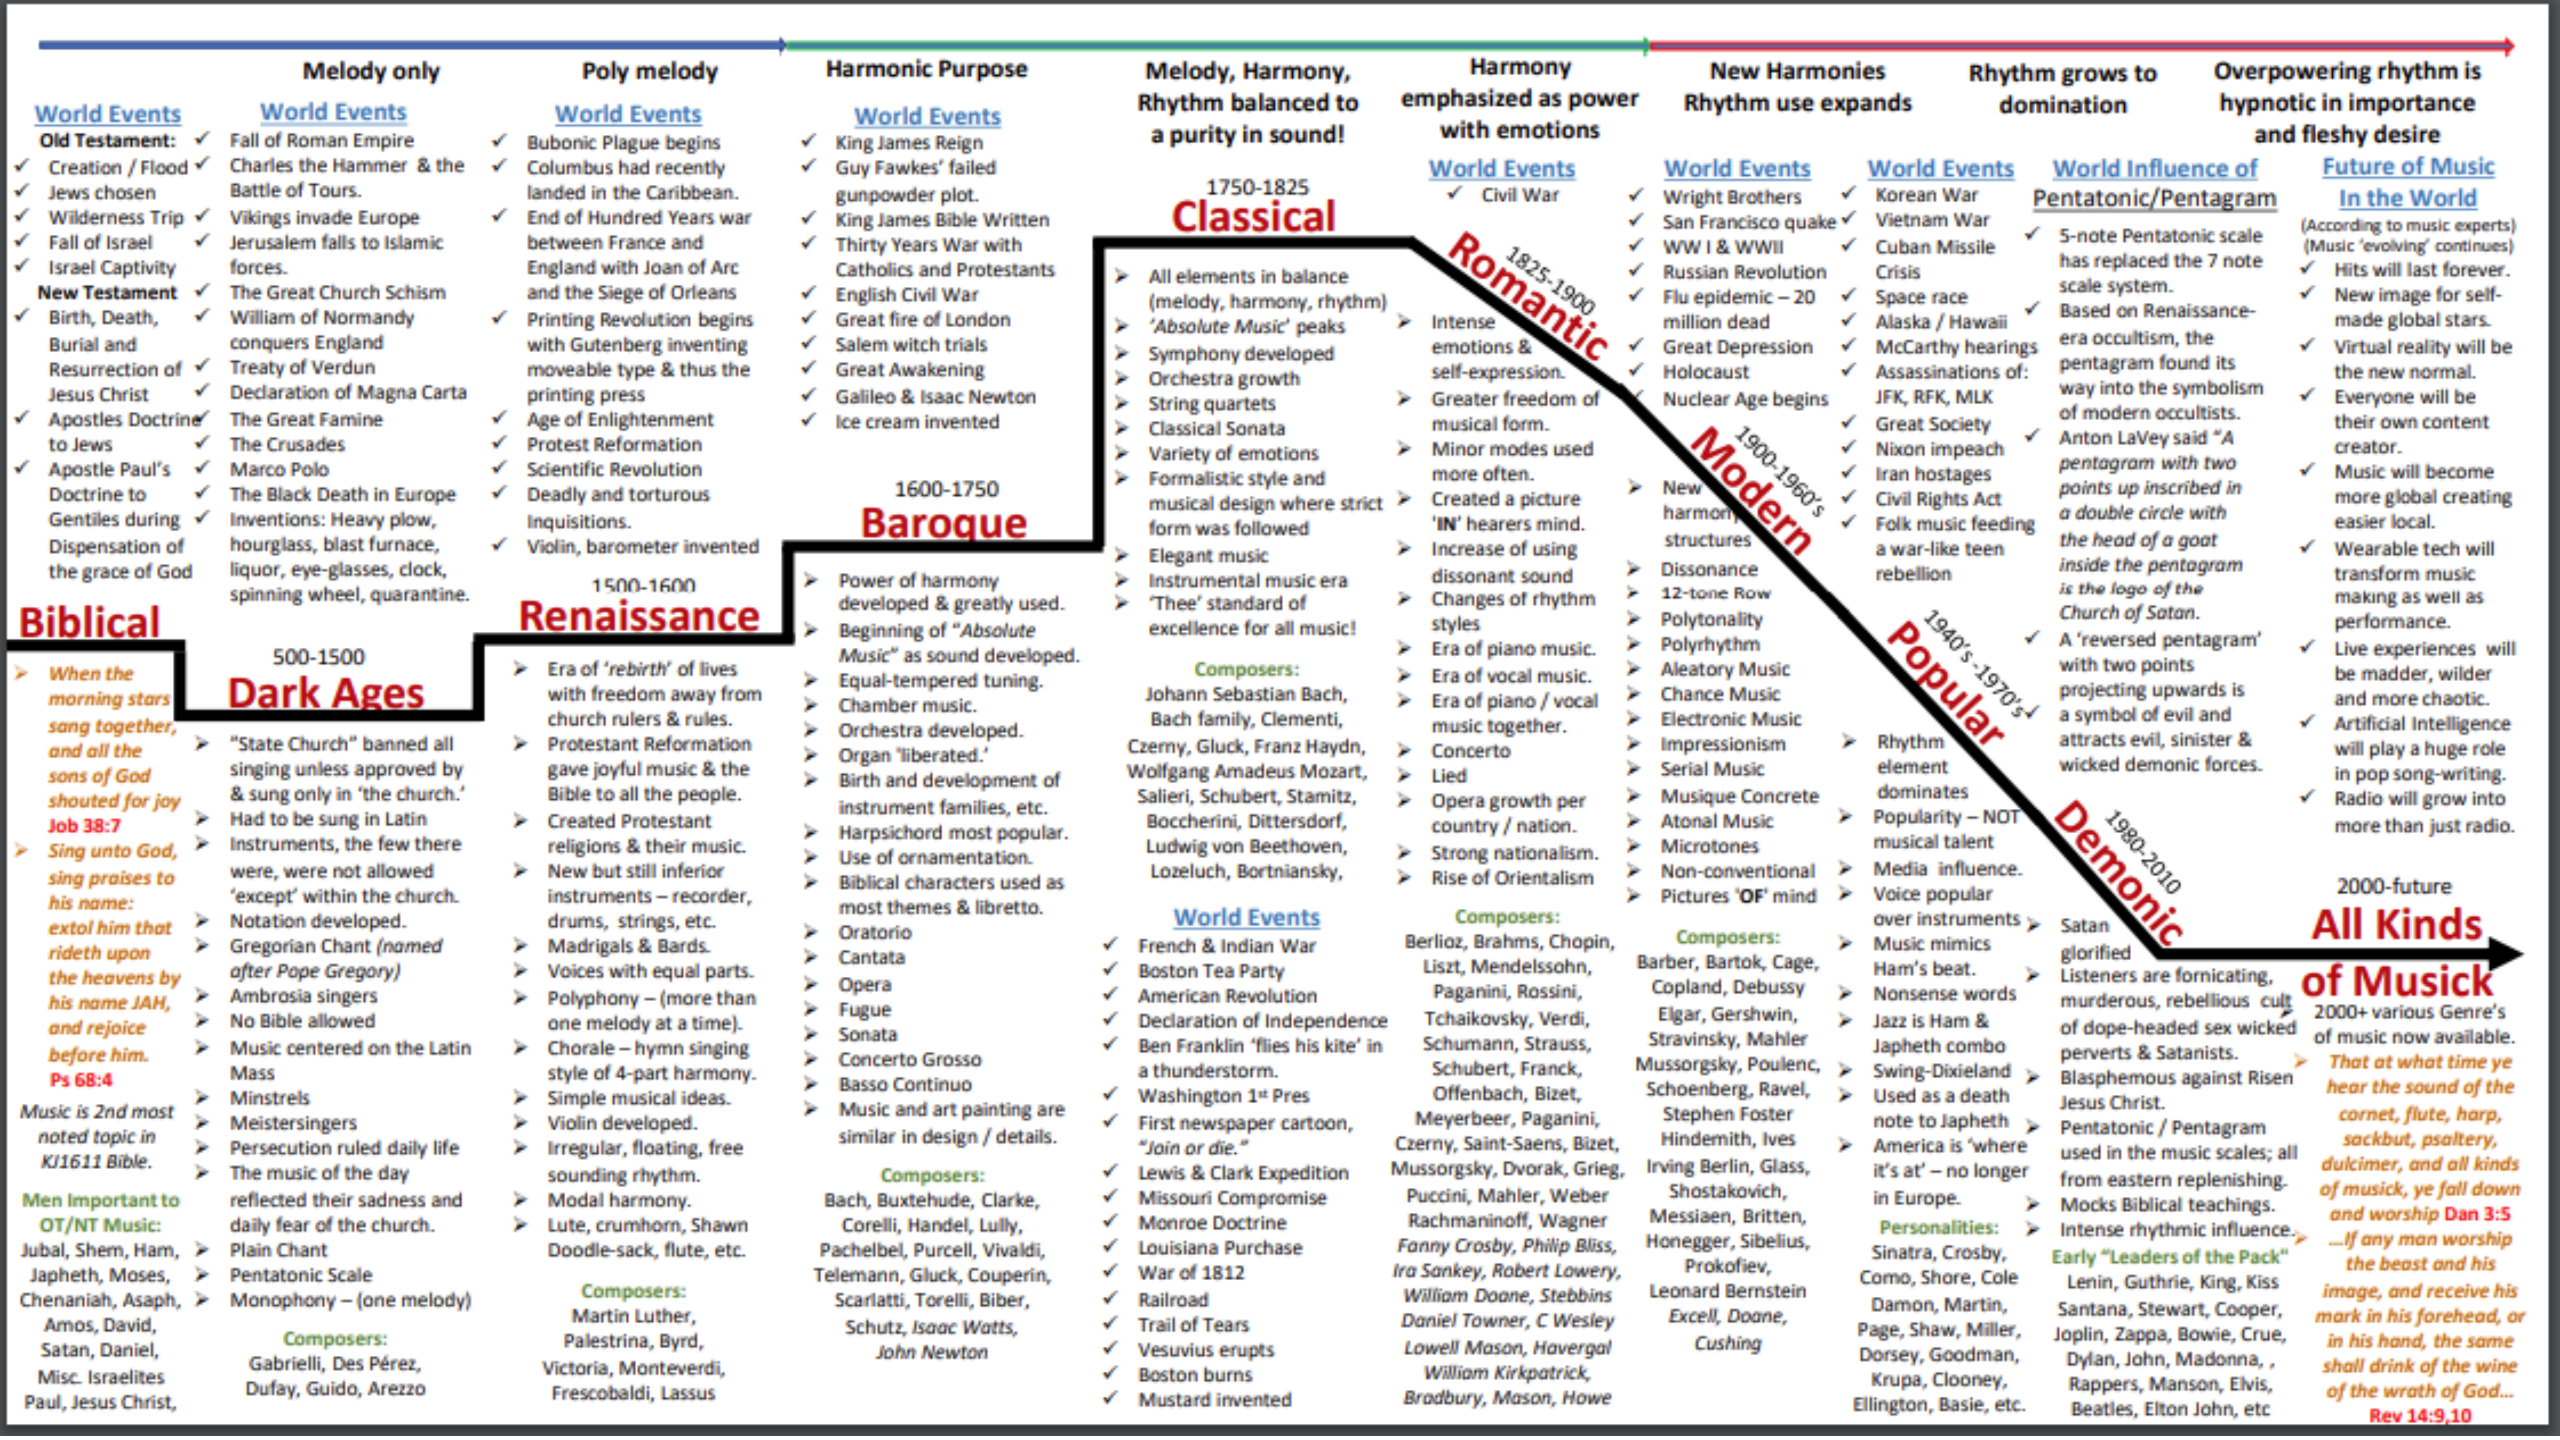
Melody only | Poly melody | Harmonic Purpose | Melody, Harmony, Rhythm balanced to a purity in sound! | Harmony emphasized as power with emotions | New Harmonies Rhythm use expands | Rhythm grows to domination | Overpowering rhythm is hypnotic in importance and fleshy desire

World Events
Old Testament:
✓ Creation / Flood
✓ Jews chosen
✓ Wilderness Trip
✓ Fall of Israel
✓ Israel Captivity
New Testament
✓ Birth, Death, Burial and Resurrection of Jesus Christ
✓ Apostles Doctrine to Jews
✓ Apostle Paul's Doctrine to Gentiles during Dispensation of the grace of God

Biblical

➢ When the morning stars sang together, and all the sons of God shouted for joy Job 38:7
➢ Sing unto God, sing praises to his name: extol him that rideth upon the heavens by his name JAH, and rejoice before him. Ps 68:4

Music is 2nd most noted topic in KJ1611 Bible.

Men Important to OT/NT Music:
Jubal, Shem, Ham, Japheth, Moses, Chenaniah, Asaph, Amos, David, Satan, Daniel, Misc. Israelites Paul, Jesus Christ,

World Events
✓ Fall of Roman Empire
✓ Charles the Hammer & the Battle of Tours.
✓ Vikings invade Europe
✓ Jerusalem falls to Islamic forces.
✓ The Great Church Schism
✓ William of Normandy conquers England
✓ Treaty of Verdun
✓ Declaration of Magna Carta
✓ The Great Famine
✓ The Crusades
✓ Marco Polo
✓ The Black Death in Europe
✓ Inventions: Heavy plow, hourglass, blast furnace, liquor, eye-glasses, clock, spinning wheel, quarantine.

500-1500
Dark Ages

➢ "State Church" banned all singing unless approved by & sung only in 'the church.'
➢ Had to be sung in Latin
➢ Instruments, the few there were, were not allowed 'except' within the church.
➢ Notation developed.
➢ Gregorian Chant (named after Pope Gregory)
➢ Ambrosia singers
➢ No Bible allowed
➢ Music centered on the Latin Mass
➢ Minstrels
➢ Meistersingers
➢ Persecution ruled daily life
➢ The music of the day reflected their sadness and daily fear of the church.
➢ Plain Chant
➢ Pentatonic Scale
➢ Monophony – (one melody)

Composers:
Gabrielli, Des Pérez, Dufay, Guido, Arezzo

World Events
✓ Bubonic Plague begins
✓ Columbus had recently landed in the Caribbean.
✓ End of Hundred Years war between France and England with Joan of Arc and the Siege of Orleans
✓ Printing Revolution begins with Gutenberg inventing moveable type & thus the printing press
✓ Age of Enlightenment
✓ Protest Reformation
✓ Scientific Revolution
✓ Deadly and torturous Inquisitions.
✓ Violin, barometer invented

1500-1600
Renaissance

➢ Era of 'rebirth' of lives with freedom away from church rulers & rules.
➢ Protestant Reformation gave joyful music & the Bible to all the people.
➢ Created Protestant religions & their music.
➢ New but still inferior instruments – recorder, drums, strings, etc.
➢ Madrigals & Bards.
➢ Voices with equal parts.
➢ Polyphony – (more than one melody at a time).
➢ Chorale – hymn singing style of 4-part harmony.
➢ Simple musical ideas.
➢ Violin developed.
➢ Irregular, floating, free sounding rhythm.
➢ Modal harmony.
➢ Lute, crumhorn, Shawn Doodle-sack, flute, etc.

Composers:
Martin Luther, Palestrina, Byrd, Victoria, Monteverdi, Frescobaldi, Lassus

World Events
✓ King James Reign
✓ Guy Fawkes' failed gunpowder plot.
✓ King James Bible Written
✓ Thirty Years War with Catholics and Protestants
✓ English Civil War
✓ Great fire of London
✓ Salem witch trials
✓ Great Awakening
✓ Galileo & Isaac Newton
✓ Ice cream invented

1600-1750
Baroque

➢ Power of harmony developed & greatly used.
➢ Beginning of "Absolute Music" as sound developed.
➢ Equal-tempered tuning.
➢ Chamber music.
➢ Orchestra developed.
➢ Organ 'liberated.'
➢ Birth and development of instrument families, etc.
➢ Harpsichord most popular.
➢ Use of ornamentation.
➢ Biblical characters used as most themes & libretto.
➢ Oratorio
➢ Cantata
➢ Opera
➢ Fugue
➢ Sonata
➢ Concerto Grosso
➢ Basso Continuo
➢ Music and art painting are similar in design / details.

Composers:
Bach, Buxtehude, Clarke, Corelli, Handel, Lully, Pachelbel, Purcell, Vivaldi, Telemann, Gluck, Couperin, Scarlatti, Torelli, Biber, Schutz, Isaac Watts, John Newton

1750-1825
Classical

➢ All elements in balance (melody, harmony, rhythm)
➢ 'Absolute Music' peaks
➢ Symphony developed
➢ Orchestra growth
➢ String quartets
➢ Classical Sonata
➢ Variety of emotions
➢ Formalistic style and musical design where strict form was followed
➢ Elegant music
➢ Instrumental music era
➢ 'Thee' standard of excellence for all music!

Composers:
Johann Sebastian Bach, Bach family, Clementi, Czerny, Gluck, Franz Haydn, Wolfgang Amadeus Mozart, Salieri, Schubert, Stamitz, Boccherini, Dittersdorf, Ludwig von Beethoven, Lozeluch, Bortniansky,

World Events
✓ French & Indian War
✓ Boston Tea Party
✓ American Revolution
✓ Declaration of Independence
✓ Ben Franklin 'flies his kite' in a thunderstorm.
✓ Washington 1st Pres
✓ First newspaper cartoon, "Join or die."
✓ Lewis & Clark Expedition
✓ Missouri Compromise
✓ Monroe Doctrine
✓ Louisiana Purchase
✓ War of 1812
✓ Railroad
✓ Trail of Tears
✓ Vesuvius erupts
✓ Boston burns
✓ Mustard invented

World Events
✓ Civil War

1825-1900
Romantic

➢ Intense emotions & self-expression.
➢ Greater freedom of musical form.
➢ Minor modes used more often.
➢ Created a picture 'IN' hearers mind.
➢ Increase of using dissonant sound
➢ Changes of rhythm styles
➢ Era of piano music.
➢ Era of vocal music.
➢ Era of piano / vocal music together.
➢ Concerto
➢ Lied
➢ Opera growth per country / nation.
➢ Strong nationalism.
➢ Rise of Orientalism

Composers:
Berlioz, Brahms, Chopin, Liszt, Mendelssohn, Paganini, Rossini, Tchaikovsky, Verdi, Schumann, Strauss, Schubert, Franck, Offenbach, Bizet, Meyerbeer, Paganini, Czerny, Saint-Saens, Bizet, Mussorgsky, Dvorak, Grieg, Puccini, Mahler, Weber Rachmaninoff, Wagner Fanny Crosby, Philip Bliss, Ira Sankey, Robert Lowery, William Doane, Stebbins Daniel Towner, C Wesley Lowell Mason, Havergal William Kirkpatrick, Bradbury, Mason, Howe

World Events
✓ Wright Brothers
✓ San Francisco quake
✓ WW I & WWII
✓ Russian Revolution
✓ Flu epidemic – 20 million dead
✓ Great Depression
✓ Holocaust
✓ Nuclear Age begins

1900-1960's
Modern

➢ New harmonic structures
➢ Dissonance
➢ 12-tone Row
➢ Polytonality
➢ Polyrhythm
➢ Aleatory Music
➢ Chance Music
➢ Electronic Music
➢ Impressionism
➢ Serial Music
➢ Musique Concrete
➢ Atonal Music
➢ Microtones
➢ Non-conventional
➢ Pictures 'OF' mind

Composers:
Barber, Bartok, Cage, Copland, Debussy Elgar, Gershwin, Stravinsky, Mahler Mussorgsky, Poulenc, Schoenberg, Ravel, Stephen Foster Hindemith, Ives Irving Berlin, Glass, Shostakovich, Messiaen, Britten, Honegger, Sibelius, Prokofiev, Leonard Bernstein Excell, Doane, Cushing

World Events
✓ Korean War
✓ Vietnam War
✓ Cuban Missile Crisis
✓ Space race
✓ Alaska / Hawaii
✓ McCarthy hearings
✓ Assassinations of: JFK, RFK, MLK
✓ Great Society
✓ Nixon impeach
✓ Iran hostages
✓ Civil Rights Act
✓ Folk music feeding a war-like teen rebellion

1940's-1970's
Popular

➢ Rhythm element dominates
➢ Popularity – NOT musical talent
➢ Media influence.
➢ Voice popular over instruments
➢ Music mimics Ham's beat.
➢ Nonsense words
➢ Jazz is Ham & Japheth combo
➢ Swing-Dixieland
➢ Used as a death note to Japheth
➢ America is 'where it's at' – no longer in Europe.

Personalities:
Sinatra, Crosby, Como, Shore, Cole Damon, Martin, Page, Shaw, Miller, Dorsey, Goodman, Krupa, Clooney, Ellington, Basie, etc.

World Influence of Pentatonic/Pentagram
✓ 5-note Pentatonic scale has replaced the 7 note scale system.
✓ Based on Renaissance-era occultism, the pentagram found its way into the symbolism of modern occultists.
✓ Anton LaVey said "A pentagram with two points up inscribed in a double circle with the head of a goat inside the pentagram is the logo of the Church of Satan.
✓ A 'reversed pentagram' with two points projecting upwards is a symbol of evil and attracts evil, sinister & wicked demonic forces.

1980-2010
Demonic

➢ Satan glorified
➢ Listeners are fornicating, murderous, rebellious cult of dope-headed sex wicked perverts & Satanists.
➢ Blasphemous against Risen Jesus Christ.
➢ Pentatonic / Pentagram used in the music scales; all from eastern replenishing.
➢ Mocks Biblical teachings.
➢ Intense rhythmic influence.

Early "Leaders of the Pack"
Lenin, Guthrie, King, Kiss Santana, Stewart, Cooper, Joplin, Zappa, Bowie, Crue, Dylan, John, Madonna, , Rappers, Manson, Elvis, Beatles, Elton John, etc

Future of Music In the World
(According to music experts) (Music 'evolving' continues)
✓ Hits will last forever.
✓ New image for self-made global stars.
✓ Virtual reality will be the new normal.
✓ Everyone will be their own content creator.
✓ Music will become more global creating easier local.
✓ Wearable tech will transform music making as well as performance.
✓ Live experiences will be madder, wilder and more chaotic.
✓ Artificial Intelligence will play a huge role in pop song-writing.
✓ Radio will grow into more than just radio.

2000-future
All Kinds of Musick

2000+ various Genre's of music now available.
➢ That at what time ye hear the sound of the cornet, flute, harp, sackbut, psaltery, dulcimer, and all kinds of musick, ye fall down and worship Dan 3:5
➢ ...If any man worship the beast and his image, and receive his mark in his forehead, or in his hand, the same shall drink of the wine of the wrath of God... Rev 14:9,10